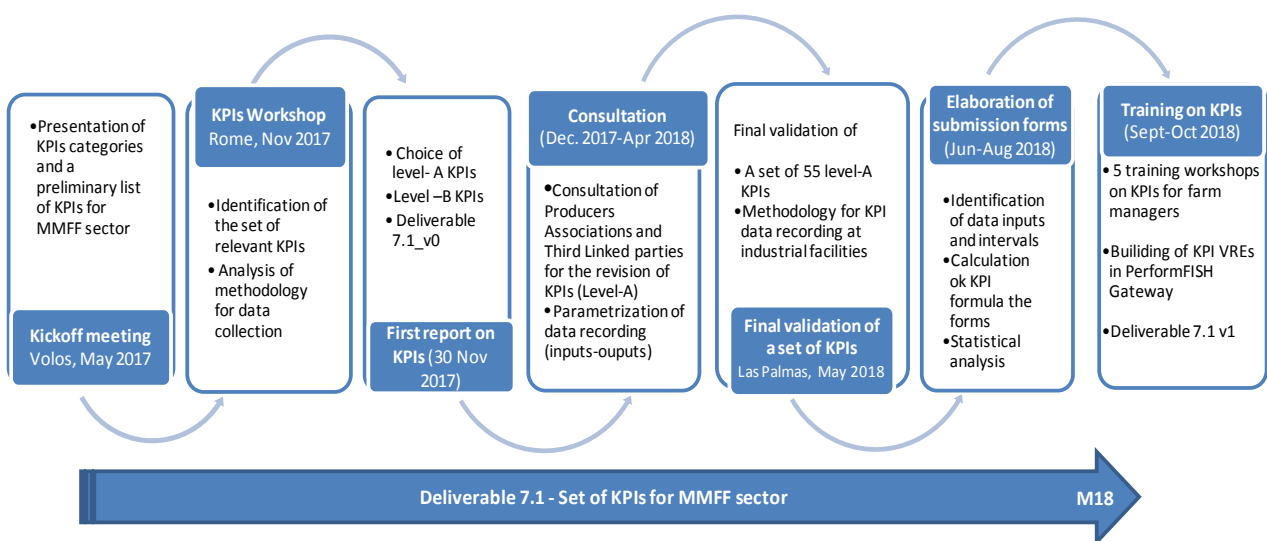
•Presentation of KPIs categories and a preliminary list of KPIs for MMFF sector

Kickoff meeting
Volos, May 2017

KPIs Workshop
Rome, Nov 2017

•Identification of the set of relevant KPIs
•Analysis of methodology for data collection

•Choice of level- A KPIs
•Level –B KPIs
•Deliverable 7.1_v0

First report on KPIs (30 Nov 2017)

Consultation
(Dec. 2017-Apr 2018)

•Consultation of Producers Associations and Third Linked parties for the revision of KPIs (Level-A)
•Parametrization of data recording (inputs-ouputs)

Final validation of

•A set of 55 level-A KPIs
•Methodology for KPI data recording at industrial facilities

Final validation of a set of KPIs
Las Palmas, May 2018

Elaboration of submission forms
(Jun-Aug 2018)

•Identification of data inputs and intervals
•Calculation ok KPI formula the forms
•Statistical analysis

Training on KPIs
(Sept-Oct 2018)

•5 training workshops on KPIs for farm managers
•Builiding of KPI VREs in PerformFISH Gateway
•Deliverable 7.1 v1

Deliverable 7.1 - Set of KPIs for MMFF sector

M18